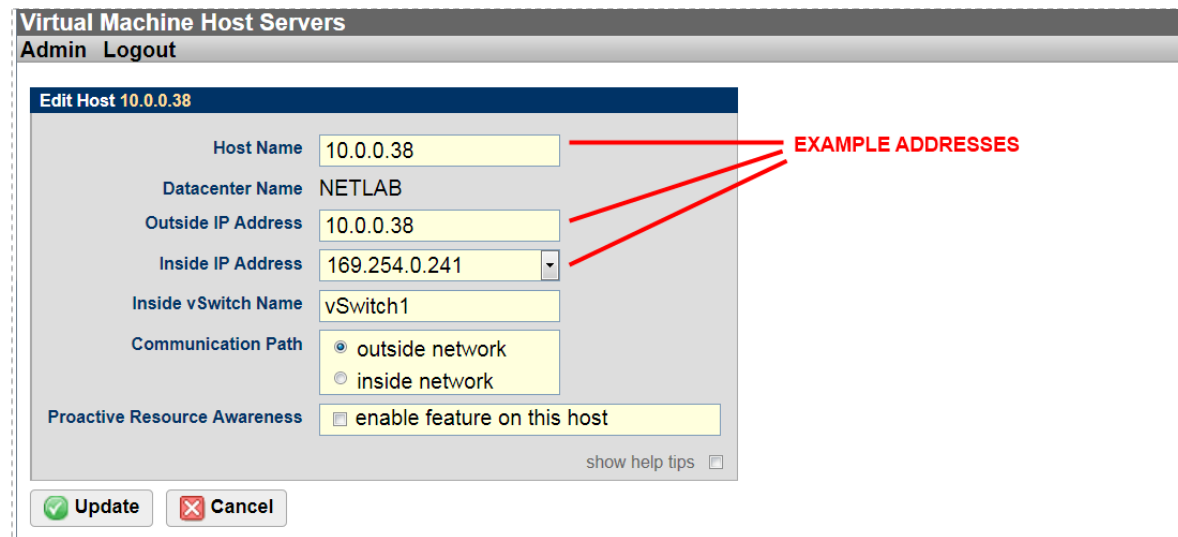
Virtual Machine Host Servers

Admin Logout

Edit Host 10.0.0.38

Host Name 10.0.0.38

Datacenter Name NETLAB

Outside IP Address 10.0.0.38

Inside IP Address 169.254.0.241

Inside vSwitch Name vSwitch1

Communication Path
outside network
inside network

Proactive Resource Awareness
enable feature on this host

show help tips

EXAMPLE ADDRESSES

Update Cancel